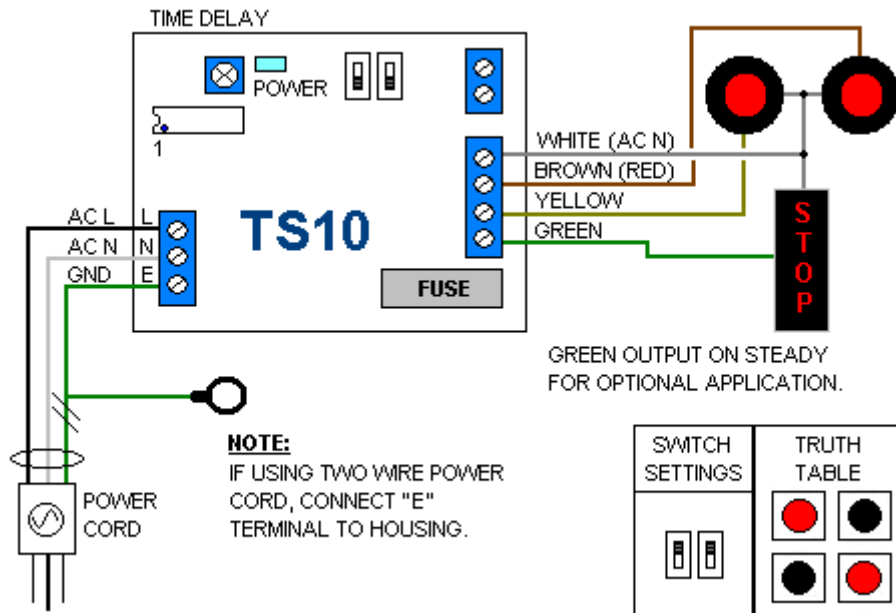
TIME DELAY

POWER

1

TS10

FUSE

AC L L
AC N N
GND E

WHITE (AC N)
BROWN (RED)
YELLOW
GREEN

STOP

GREEN OUTPUT ON STEADY FOR OPTIONAL APPLICATION.

NOTE:
IF USING TWO WIRE POWER CORD, CONNECT "E" TERMINAL TO HOUSING.

POWER CORD

| SWITCH SETTINGS | TRUTH TABLE |
|---|---|